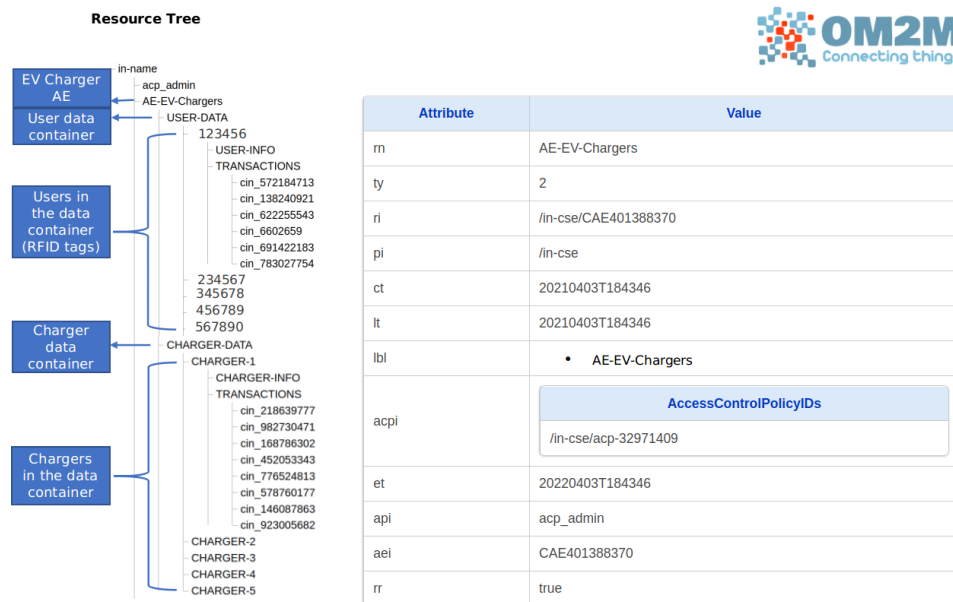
Resource Tree

OM2M
Connecting thing

in-name
acp_admin
AE-EV-Chargers
USER-DATA
123456
USER-INFO
TRANSACTIONS
cin_572184713
cin_138240921
cin_622255543
cin_6602659
cin_691422183
cin_783027754
234567
345678
456789
567890
CHARGER-DATA
CHARGER-1
CHARGER-INFO
TRANSACTIONS
cin_218639777
cin_982730471
cin_168786302
cin_452053343
cin_776524813
cin_578760177
cin_146087863
cin_923005682
CHARGER-2
CHARGER-3
CHARGER-4
CHARGER-5

EV Charger AE
User data container
Users in the data container (RFID tags)
Charger data container
Chargers in the data container

| Attribute | Value |
|---|---|
| rn | AE-EV-Chargers |
| ty | 2 |
| ri | /in-cse/CAE401388370 |
| pi | /in-cse |
| ct | 20210403T184346 |
| lt | 20210403T184346 |
| lbl | • AE-EV-Chargers |
| acpi | AccessControlPolicyIDs<br>/in-cse/acp-32971409 |
| et | 20220403T184346 |
| api | acp_admin |
| aei | CAE401388370 |
| rr | true |